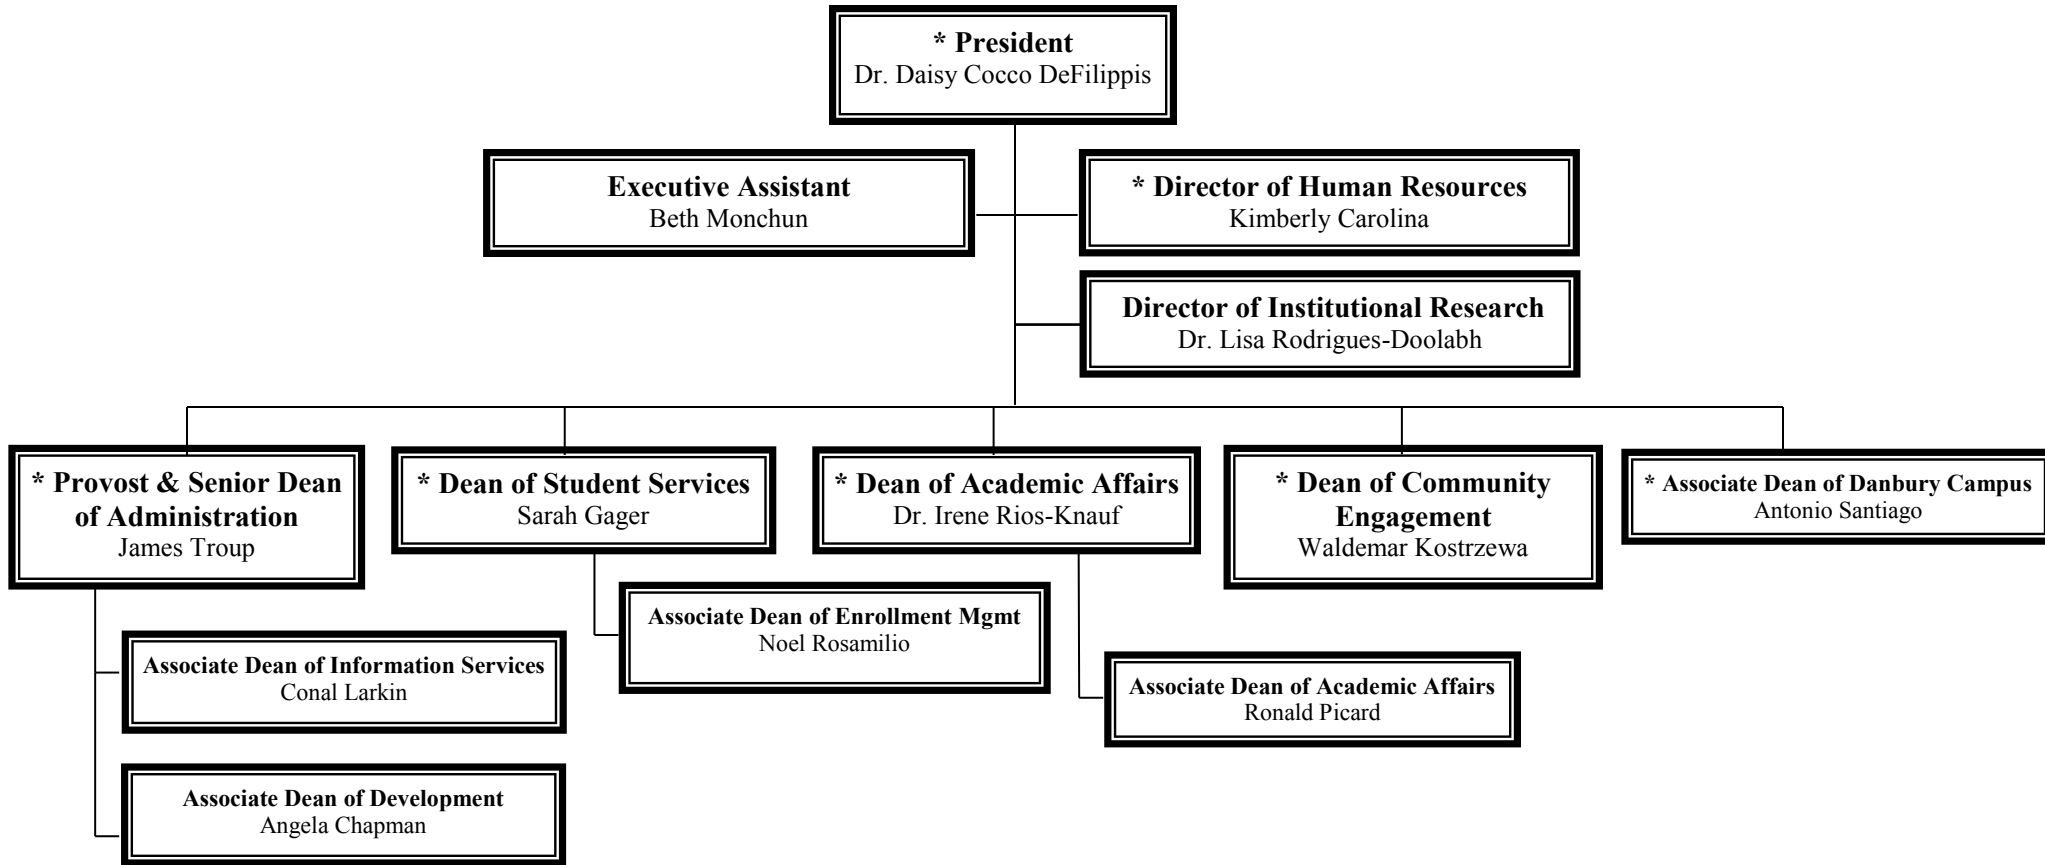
* President
Dr. Daisy Cocco DeFilippis

Executive Assistant
Beth Monchun

* Director of Human Resources
Kimberly Carolina

Director of Institutional Research
Dr. Lisa Rodrigues-Doolabh

* Provost & Senior Dean of Administration
James Troup

Associate Dean of Information Services
Conal Larkin

Associate Dean of Development
Angela Chapman

* Dean of Student Services
Sarah Gager

Associate Dean of Enrollment Mgmt
Noel Rosamilio

* Dean of Academic Affairs
Dr. Irene Rios-Knauf

Associate Dean of Academic Affairs
Ronald Picard

* Dean of Community Engagement
Waldemar Kostrzewa

* Associate Dean of Danbury Campus
Antonio Santiago